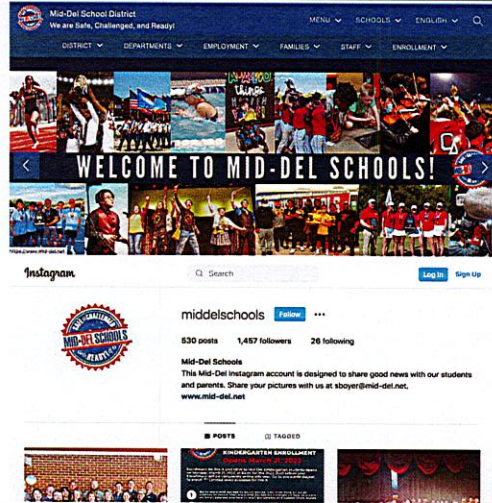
Mid-Del School District
We are Safe, Challenged, and Ready!

MENU SCHOOLS ENGLISH

DISTRICT DEPARTMENTS EMPLOYMENT FAMILIES STAFF ENROLLMENT

WELCOME TO MID-DEL SCHOOLS!

Instagram

Search

Log In Sign Up

MID-DEL SCHOOLS

middelschools Follow ...

530 posts 1,457 followers 26 following

Mid-Del Schools
This Mid-Del Instagram account is designed to share good news with our students and parents. Share your pictures with us at sboyer@mid-del.net.
www.mid-del.net

POSTS TAGGED

KINDERGARTEN ENROLLMENT
Opens March 21, 2022